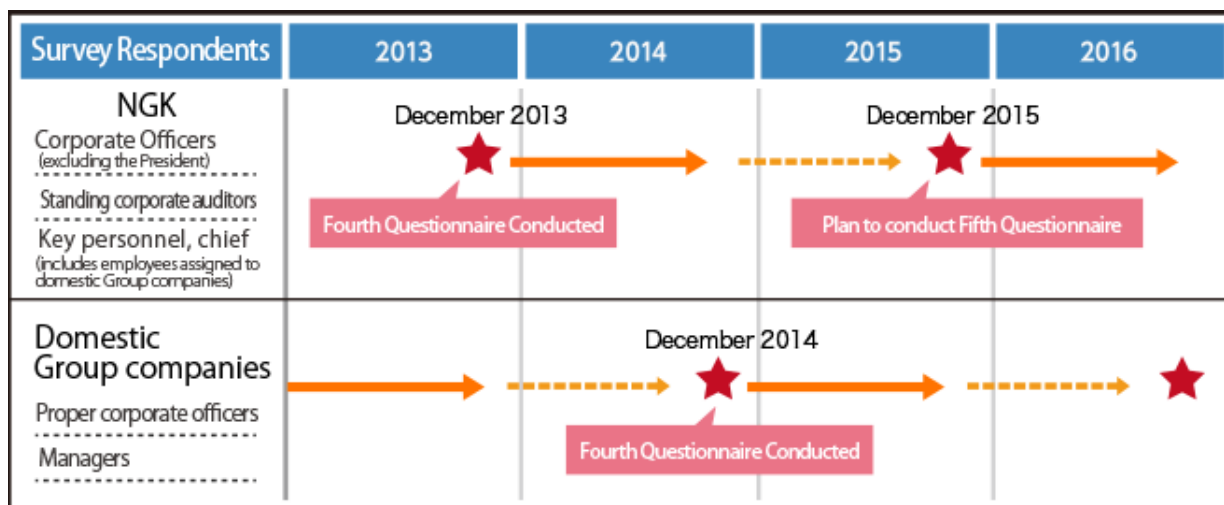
| Survey Respondents | 2013 | 2014 | 2015 | 2016 |
|---|---|---|---|---|

NGK
Corporate Officers
(excluding the President)
Standing corporate auditors
Key personnel, chief
(includes employees assigned to domestic Group companies)

December 2013
Fourth Questionnaire Conducted
December 2015
Plan to conduct Fifth Questionnaire

Domestic Group companies
Proper corporate officers
Managers

December 2014
Fourth Questionnaire Conducted